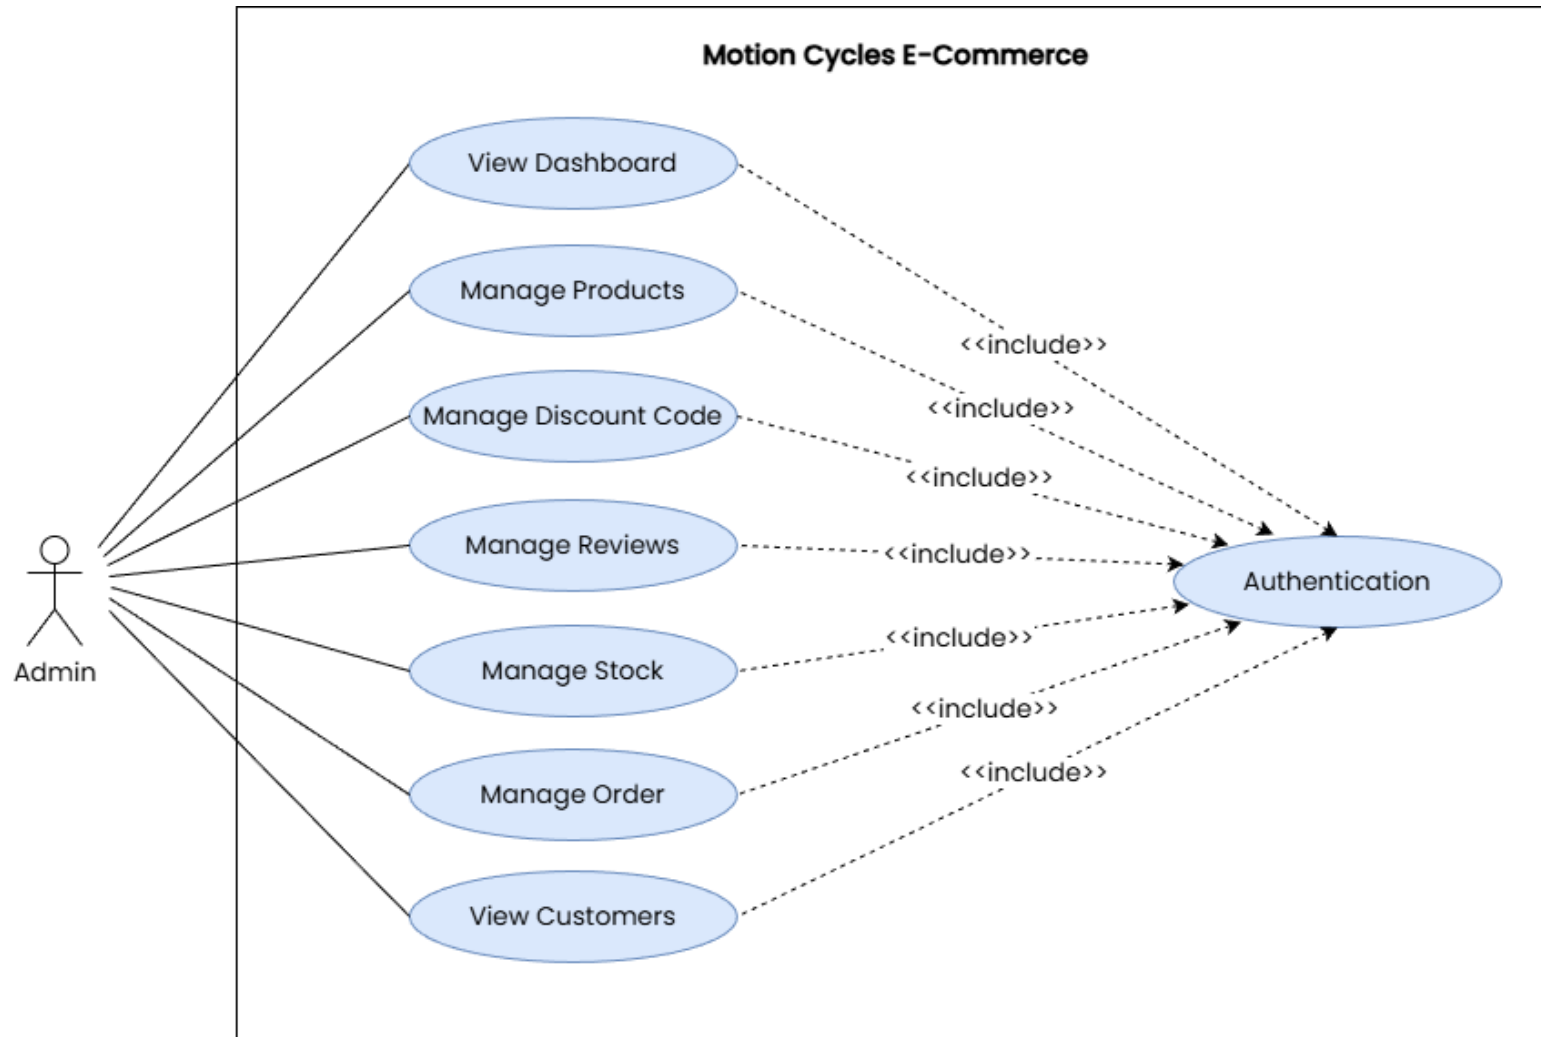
Motion Cycles E-Commerce

View Dashboard

Manage Products

Manage Discount Code

Manage Reviews

Manage Stock

Manage Order

View Customers

Admin

<<include>>

<<include>>

<<include>>

<<include>>

<<include>>

<<include>>

<<include>>

Authentication